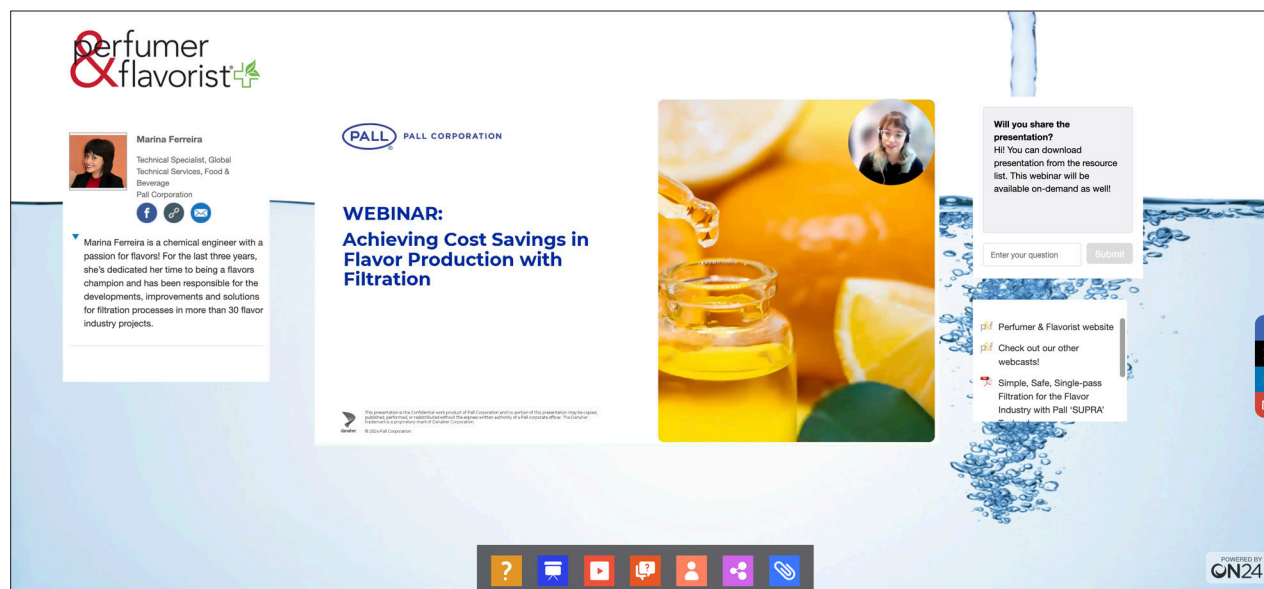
perfumer
&flavorist+

Marina Ferreira
Technical Specialist, Global Technical Services, Food & Beverage
Pall Corporation

Marina Ferreira is a chemical engineer with a passion for flavors! For the last three years, she's dedicated her time to being a flavors champion and has been responsible for the developments, improvements and solutions for filtration processes in more than 30 flavor industry projects.

PALL PALL CORPORATION

WEBINAR:
Achieving Cost Savings in Flavor Production with Filtration

This presentation is the Confidential work product of Pall Corporation and no portion of this presentation may be copied, published, performed, or redistributed without the express written authority of a Pall corporate officer. The Danaher trademark is a proprietary mark of Danaher Corporation.
© 2024 Pall Corporation

Will you share the presentation?
Hi! You can download presentation from the resource list. This webinar will be available on-demand as well!

Enter your question
Submit

Perfumer & Flavorist website
Check out our other webcasts!
Simple, Safe, Single-pass Filtration for the Flavor Industry with Pall 'SUPRA'

POWERED BY
ON24